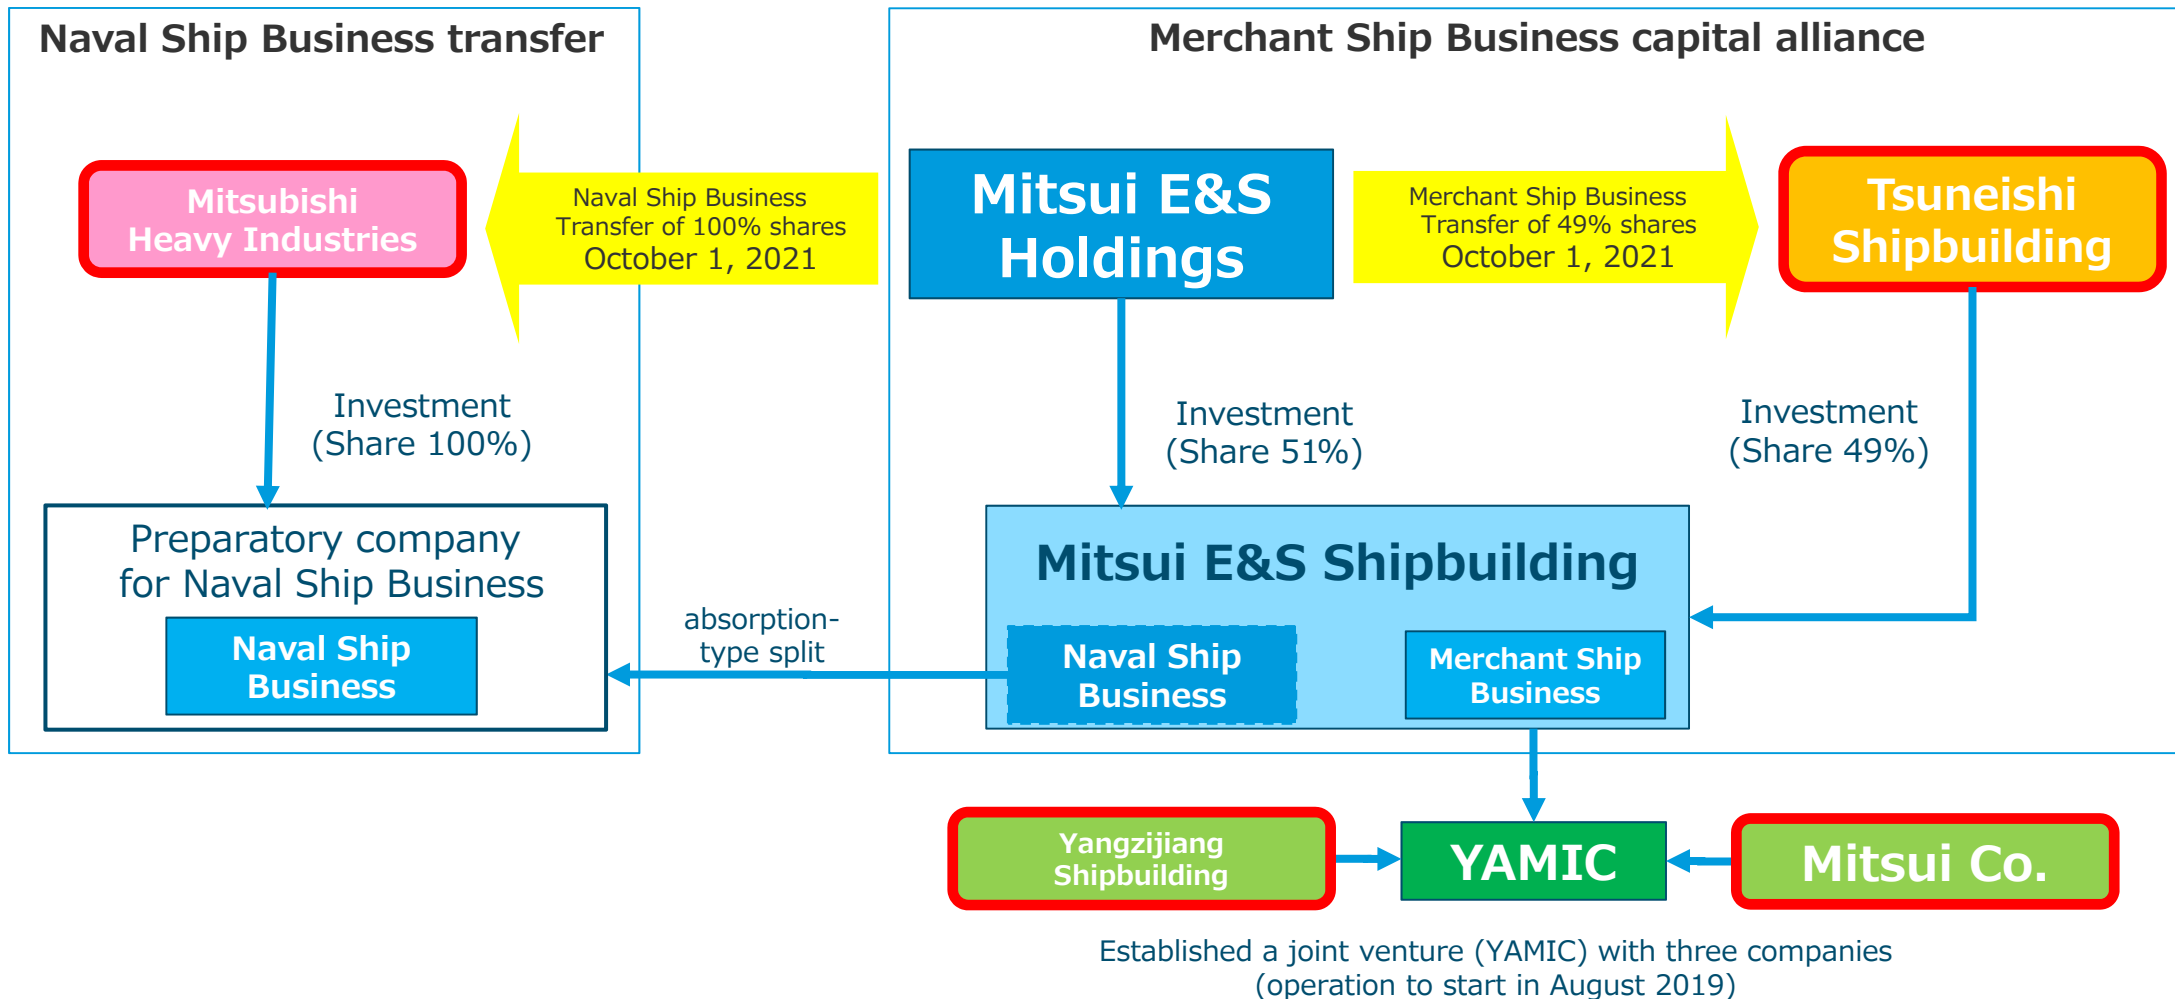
Naval Ship Business transfer

Merchant Ship Business capital alliance

Mitsubishi Heavy Industries

Naval Ship Business
Transfer of 100% shares
October 1, 2021

Mitsui E&S Holdings

Merchant Ship Business
Transfer of 49% shares
October 1, 2021

Tsuneishi Shipbuilding

Investment
(Share 100%)

Investment
(Share 51%)

Investment
(Share 49%)

Preparatory company for Naval Ship Business

Naval Ship Business

absorption-type split

Mitsui E&S Shipbuilding

Naval Ship Business

Merchant Ship Business

Yangzijiang Shipbuilding

YAMIC

Mitsui Co.

Established a joint venture (YAMIC) with three companies
(operation to start in August 2019)